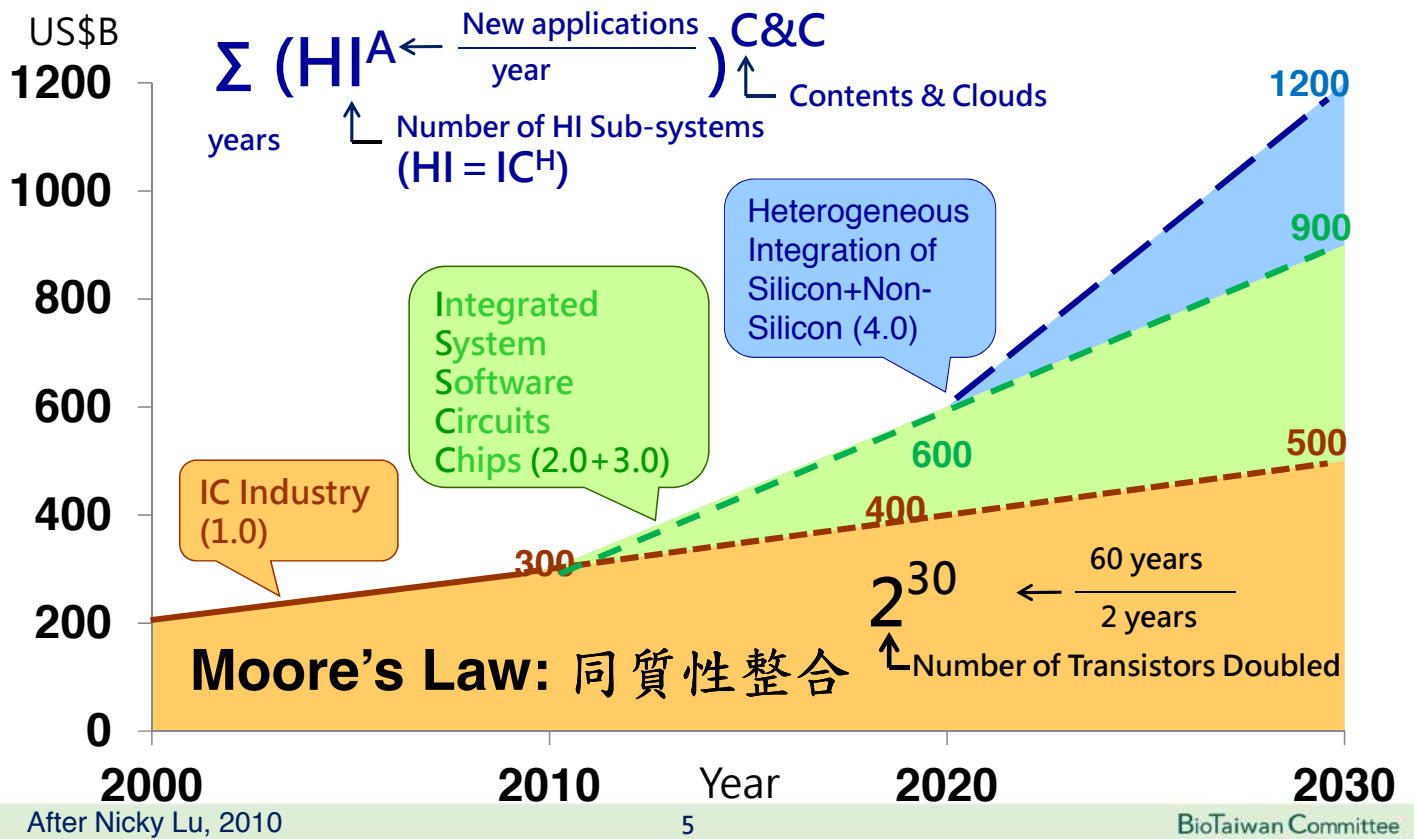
US$B

$\Sigma_{\text{years}} (HI^{A \leftarrow \frac{\text{New applications}}{\text{year}}})^{C\&C}$

Contents & Clouds

Number of HI Sub-systems

(HI = IC$^H$)

1200
1000
800
600
400
200
0

1200

900

Heterogeneous Integration of Silicon+Non-Silicon (4.0)

Integrated
System
Software
Circuits
Chips (2.0+3.0)

600

500

400

IC Industry (1.0)

300

$2^{30}$ $\leftarrow \frac{60 \text{ years}}{2 \text{ years}}$

Number of Transistors Doubled

Moore's Law: 同質性整合

2000
2010
Year
2020
2030

After Nicky Lu, 2010

5

BioTaiwan Committee